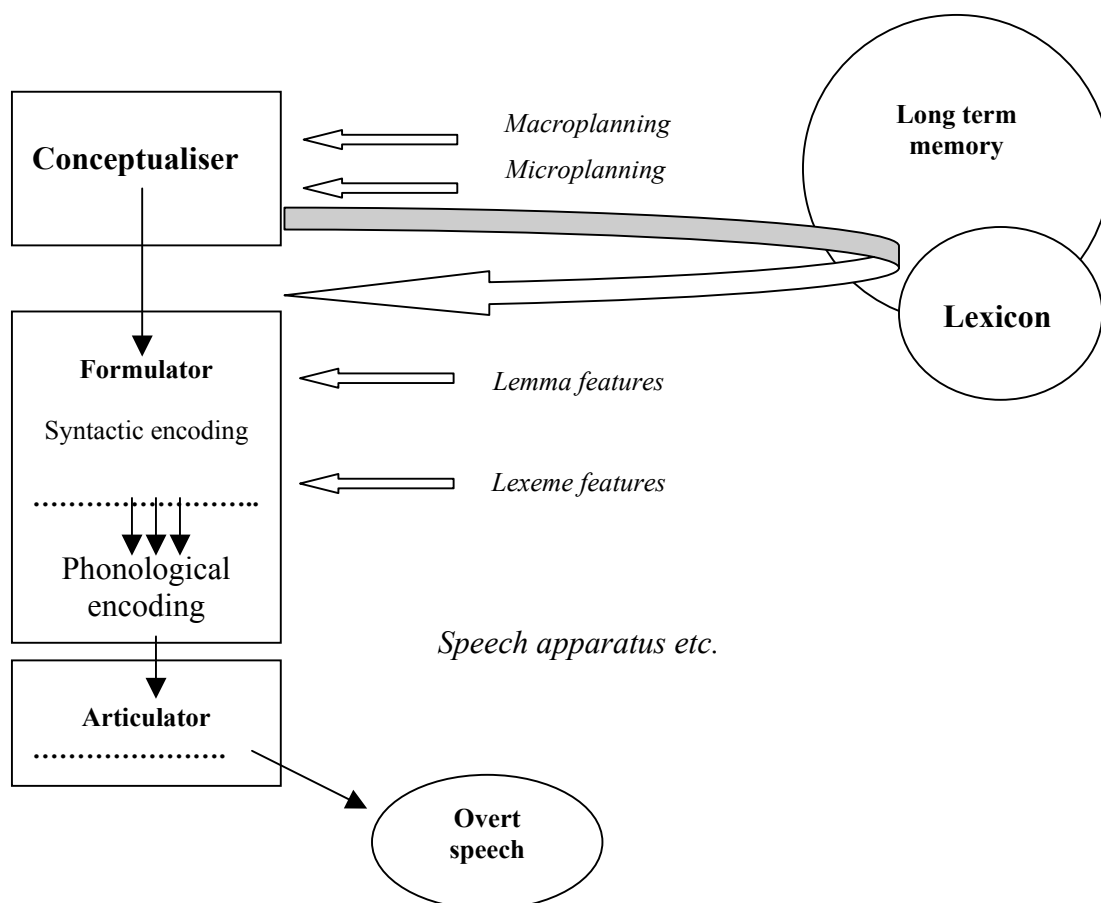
Conceptualiser

Macroplanning

Microplanning

Long term memory

Lexicon

Formulator

Syntactic encoding

Lemma features

Lexeme features

Phonological encoding

Speech apparatus etc.

Articulator

Overt speech